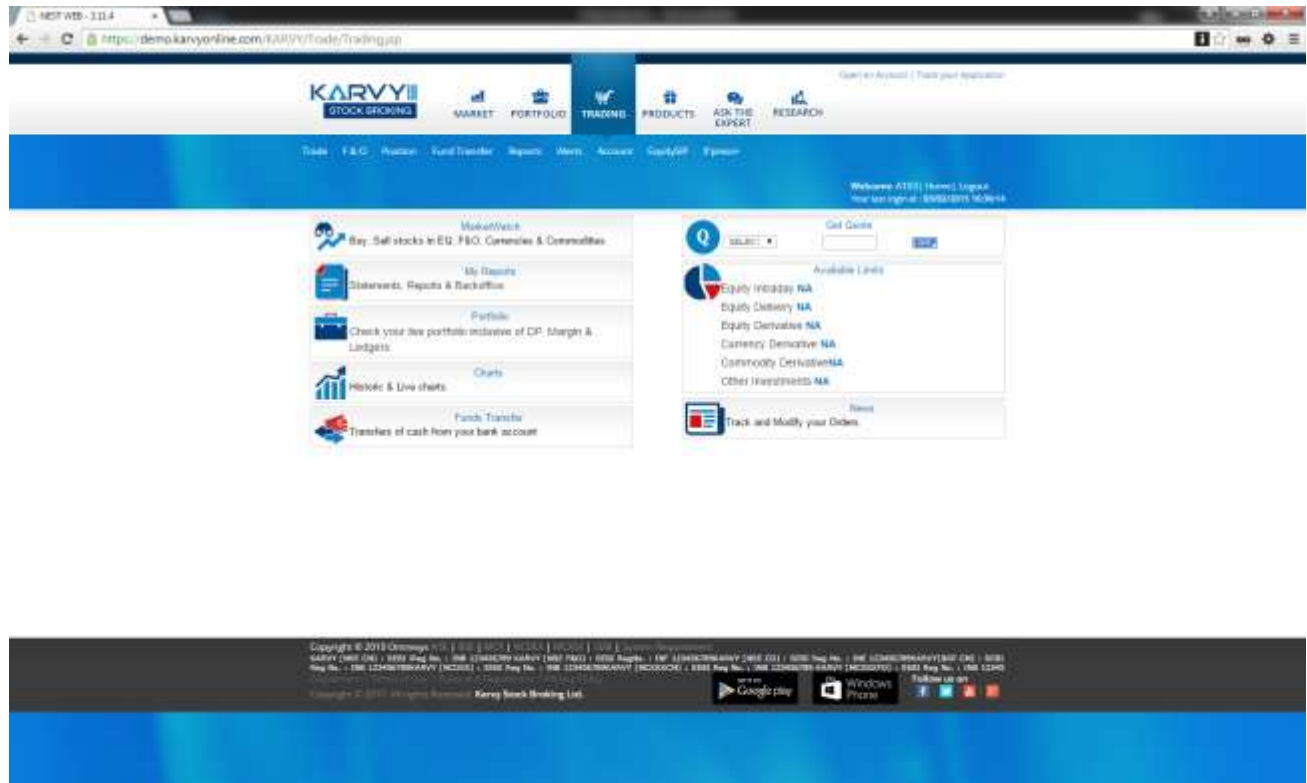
NEST WEB - 3.11.4

https://demo.karvyonline.com/KARVY/Trade/Trading.jsp

Open an Account | Track your Application

KARVY
STOCK BROKING

MARKET PORTFOLIO TRADING PRODUCTS ASK THE EXPERT RESEARCH

Trade F&O Position Fund Transfer Reports Alerts Account EquitySIP Ipower

Welcome: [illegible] Home | Logout
Your last login at : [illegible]

MarketWatch
Buy, Sell stocks in EQ, F&O, Currencies & Commodities

My Reports
Statements, Reports & Backoffice

Portfolio
Check your live portfolio inclusive of DP, Margin & Ledgers

Charts
Historic & Live charts

Funds Transfer
Transfer of cash from your bank account

Get Quote
SELECT

Available Limits
Equity Intraday NA
Equity Delivery NA
Equity Derivative NA
Currency Derivative NA
Commodity DerivativeNA
Other Investments NA

News
Track and Modify your Orders

Copyright © 2015 Omnesys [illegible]
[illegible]
Copyright © 2015 All Rights Reserved Karvy Stock Broking Ltd.

Google play
Windows Phone
Follow us on